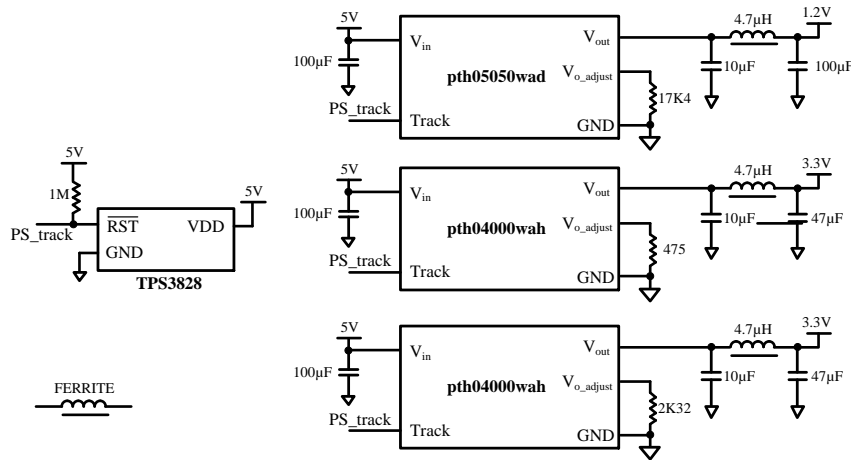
5V
100µF
PS_track
$V_{in}$
Track
pth05050wad
$V_{out}$
$V_{o\_adjust}$
GND
17K4
4.7µH
1.2V
10µF
100µF

5V
1M
PS_track
$\overline{RST}$
GND
VDD
5V
TPS3828

5V
100µF
PS_track
$V_{in}$
Track
pth04000wah
$V_{out}$
$V_{o\_adjust}$
GND
475
4.7µH
3.3V
10µF
47µF

FERRITE

5V
100µF
PS_track
$V_{in}$
Track
pth04000wah
$V_{out}$
$V_{o\_adjust}$
GND
2K32
4.7µH
3.3V
10µF
47µF